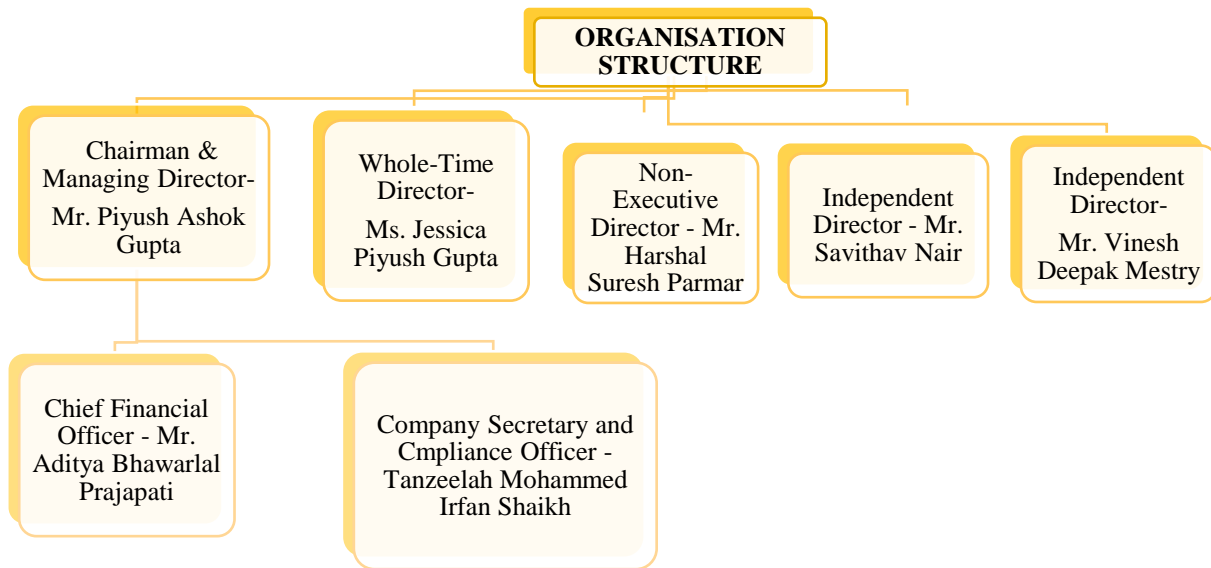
ORGANISATION STRUCTURE

Chairman & Managing Director-
Mr. Piyush Ashok Gupta

Whole-Time Director-
Ms. Jessica Piyush Gupta

Non-Executive Director - Mr. Harshal Suresh Parmar

Independent Director - Mr. Savithav Nair

Independent Director-
Mr. Vinesh Deepak Mestry

Chief Financial Officer - Mr. Aditya Bhawarlal Prajapati

Company Secretary and Cmpliance Officer - Tanzeelah Mohammed Irfan Shaikh